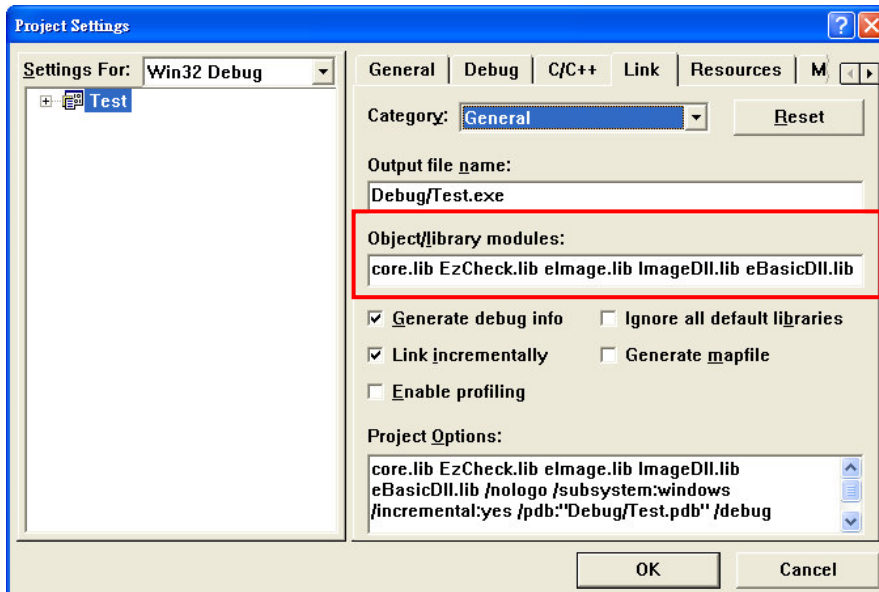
Project Settings

?

Settings For: Win32 Debug

Test

General | Debug | C/C++ | Link | Resources | M

Category: General

Reset

Output file name:

Debug/Test.exe

Object/library modules:

core.lib EzCheck.lib eImage.lib ImageDll.lib eBasicDll.lib

Generate debug info

Ignore all default libraries

Link incrementally

Generate mapfile

Enable profiling

Project Options:

core.lib EzCheck.lib eImage.lib ImageDll.lib eBasicDll.lib /nologo /subsystem:windows /incremental:yes /pdb:"Debug/Test.pdb" /debug

OK

Cancel